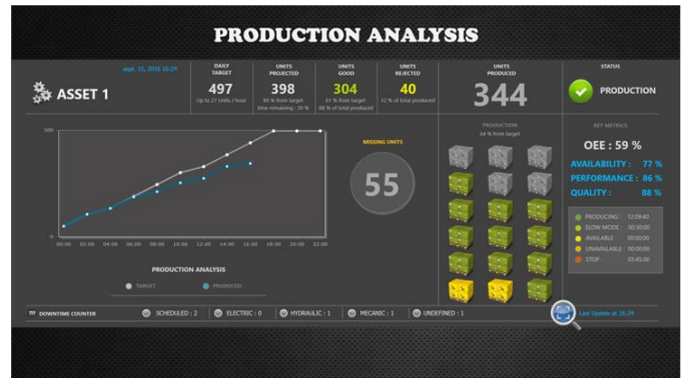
PRODUCTION ANALYSIS

ASSET 1

sept. 15, 2016 16:29

DAILY TARGET
497
Up to 27 Units / hour

UNITS PROJECTED
398
80 % from target
Time remaining : 29 %

UNITS GOOD
304
61 % from target
88 % of total produced

UNITS REJECTED
40
12 % of total produced

UNITS PRODUCED
344

STATUS
PRODUCTION

500

0

00:00 02:00 04:00 06:00 08:00 10:00 12:00 14:00 16:00 18:00 20:00 22:00

MISSING UNITS
55

PRODUCTION
64 % from target

KEY METRICS
OEE : 59 %
AVAILABILITY : 77 %
PERFORMANCE : 86 %
QUALITY : 88 %

PRODUCING : 12:09:40
SLOW MODE : 00:30:00
AVAILABLE : 00:00:00
UNAVAILABLE : 00:00:00
STOP : 03:45:00

PRODUCTION ANALYSIS
TARGET
PRODUCED

DOWNTIME COUNTER
SCHEDULED : 2
ELECTRIC : 0
HYDRAULIC : 1
MECANIC : 1
UNDEFINED : 1

Last Update at 16:29